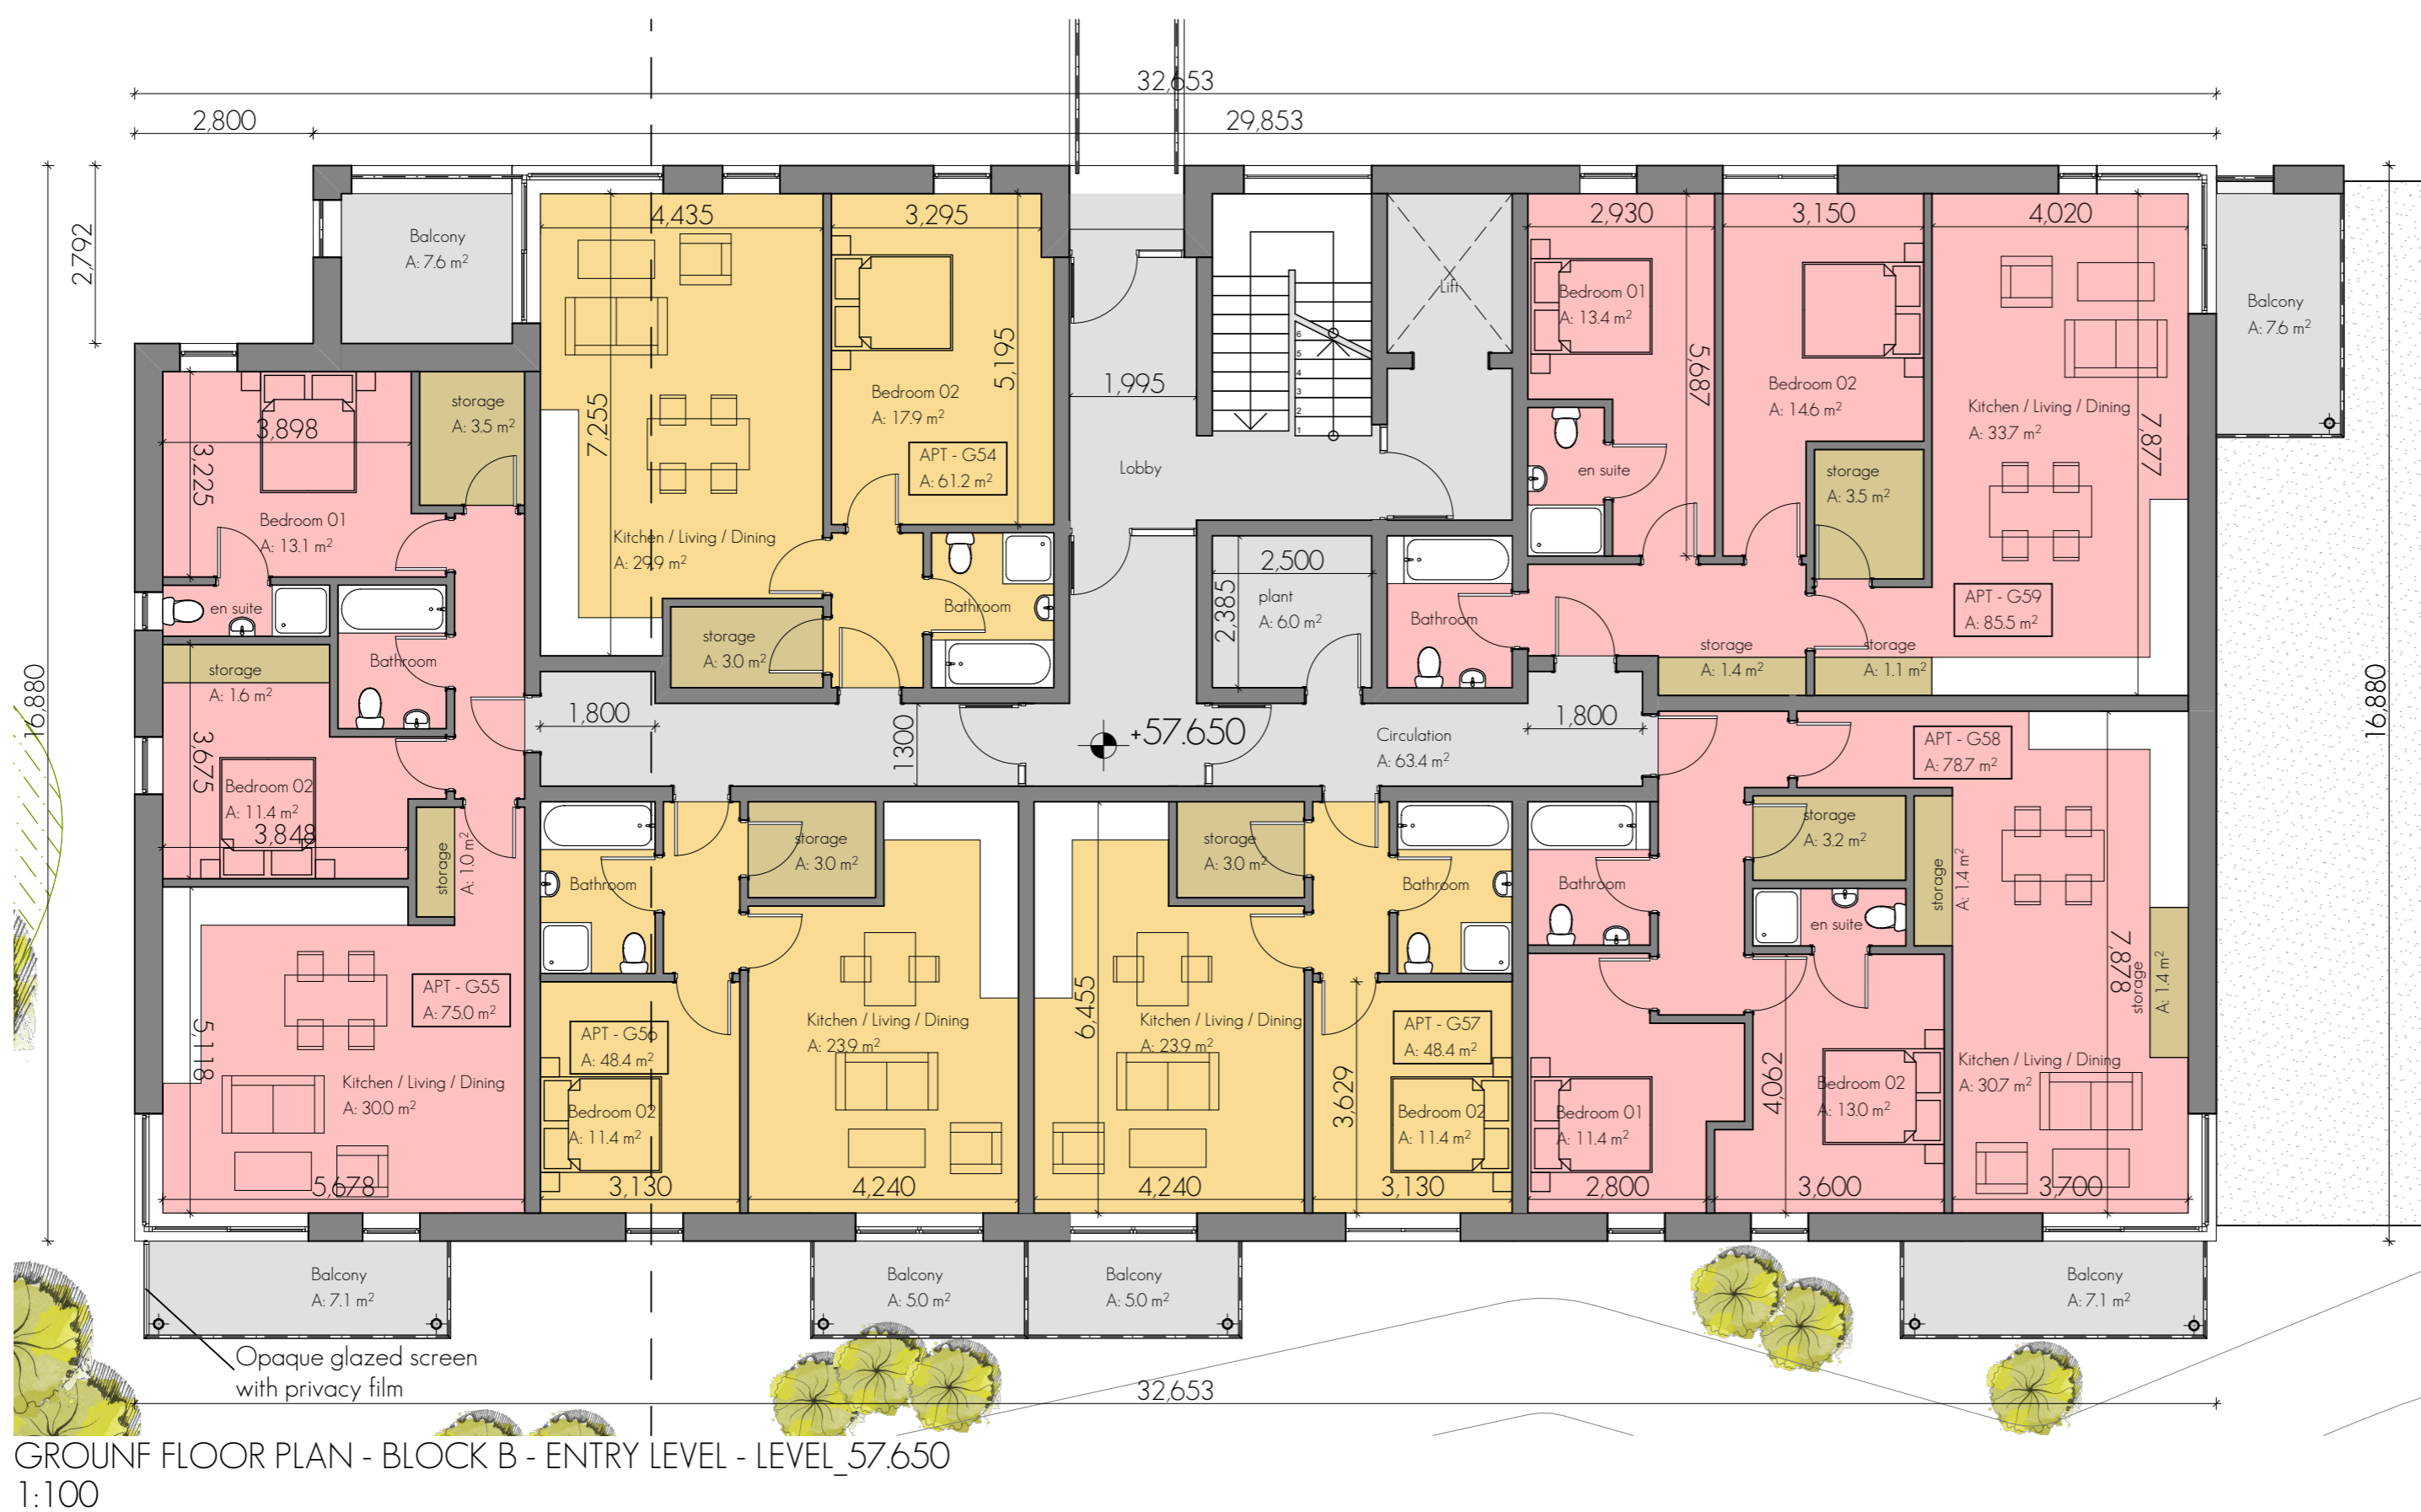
32,653
2,800
29,853
2,792
16,880
Balcony
A: 7.6 m²
4,435
3,295
Bedroom 02
A: 17.9 m²
5,195
APT - G54
A: 61.2 m²
7,255
Kitchen / Living / Dining
A: 29.9 m²
storage
A: 3.0 m²
Bathroom
3,898
3,225
storage
A: 3.5 m²
Bedroom 01
A: 13.1 m²
en suite
Bathroom
storage
A: 1.6 m²
3,675
Bedroom 02
A: 11.4 m²
3,848
storage
A: 1.0 m²
APT - G55
A: 75.0 m²
5,118
Kitchen / Living / Dining
A: 30.0 m²
5,678
1,995
Lobby
Lift
2,500
2,385
plant
A: 6.0 m²
1,800
1300
+57.650
Circulation
A: 63.4 m²
1,800
2,930
3,150
4,020
Bedroom 01
A: 13.4 m²
5,687
Bedroom 02
A: 14.6 m²
Kitchen / Living / Dining
A: 33.7 m²
7,877
en suite
storage
A: 3.5 m²
Bathroom
APT - G59
A: 85.5 m²
storage
A: 1.4 m²
storage
A: 1.1 m²
Balcony
A: 7.6 m²
16,880
APT - G58
A: 78.7 m²
storage
A: 3.2 m²
storage
A: 1.4 m²
en suite
Bathroom
7,878
storage
A: 1.4 m²
Kitchen / Living / Dining
A: 30.7 m²
Bedroom 02
A: 13.0 m²
4,062
Bedroom 01
A: 11.4 m²
2,800
3,600
3,700
Bathroom
storage
A: 3.0 m²
Kitchen / Living / Dining
A: 23.9 m²
APT - G56
A: 48.4 m²
Bedroom 02
A: 11.4 m²
3,130
4,240
storage
A: 3.0 m²
Bathroom
6,455
Kitchen / Living / Dining
A: 23.9 m²
APT - G57
A: 48.4 m²
3,629
Bedroom 02
A: 11.4 m²
4,240
3,130
Balcony
A: 7.1 m²
Balcony
A: 5.0 m²
Balcony
A: 5.0 m²
Balcony
A: 7.1 m²
Opaque glazed screen
with privacy film
32,653
GROUNF FLOOR PLAN - BLOCK B - ENTRY LEVEL - LEVEL_57.650
1:100